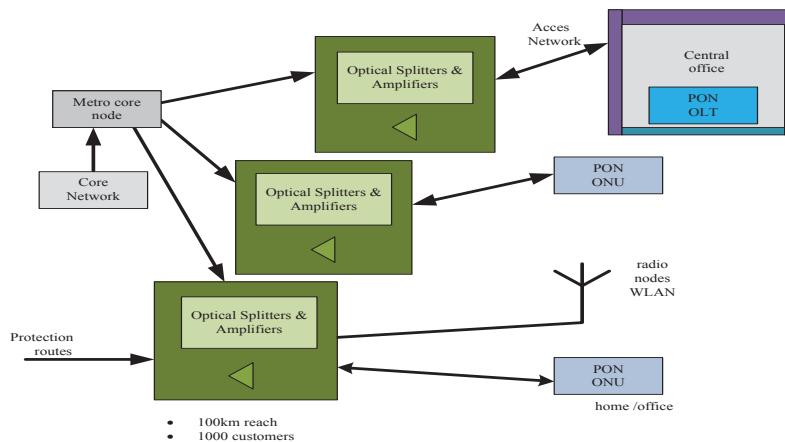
Acces Network

Central office

PON OLT

Metro core node

Optical Splitters & Amplifiers

Core Network

Optical Splitters & Amplifiers

PON ONU

radio nodes WLAN

Optical Splitters & Amplifiers

Protection routes

PON ONU

home /office

• 100km reach
• 1000 customers